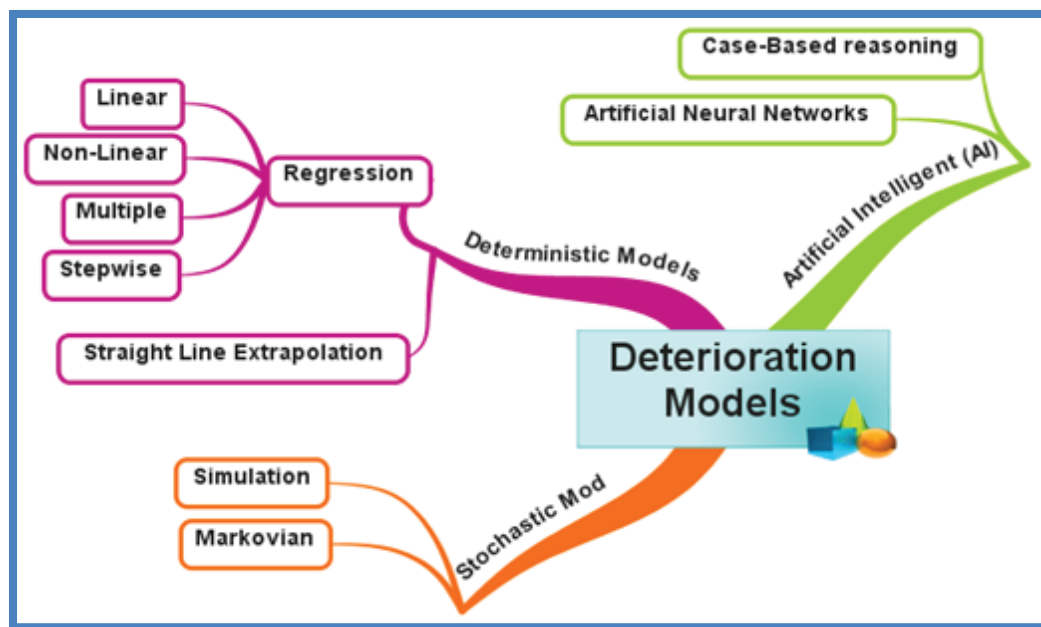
Deterioration Models

Deterministic Models

Regression

Linear

Non-Linear

Multiple

Stepwise

Straight Line Extrapolation

Artificial Intelligent (AI)

Case-Based reasoning

Artificial Neural Networks

Stochastic Mod

Simulation

Markovian